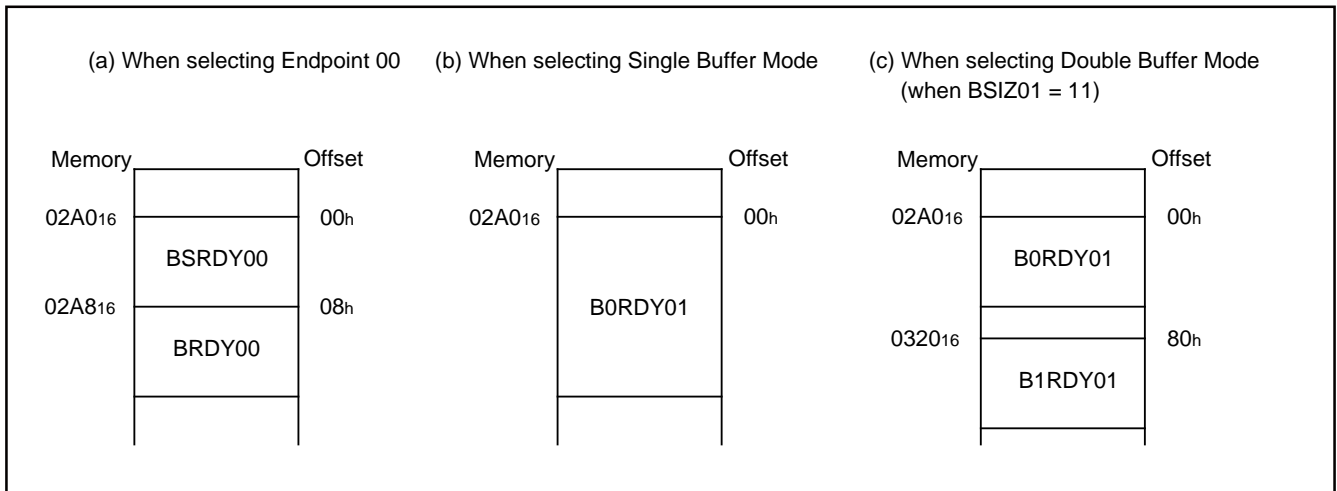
(a) When selecting Endpoint 00

Memory

Offset

$02A0_{16}$

$00_h$

BSRDY00

$02A8_{16}$

$08_h$

BRDY00

(b) When selecting Single Buffer Mode

Memory

Offset

$02A0_{16}$

$00_h$

B0RDY01

(c) When selecting Double Buffer Mode (when BSIZ01 = 11)

Memory

Offset

$02A0_{16}$

$00_h$

B0RDY01

$0320_{16}$

$80_h$

B1RDY01